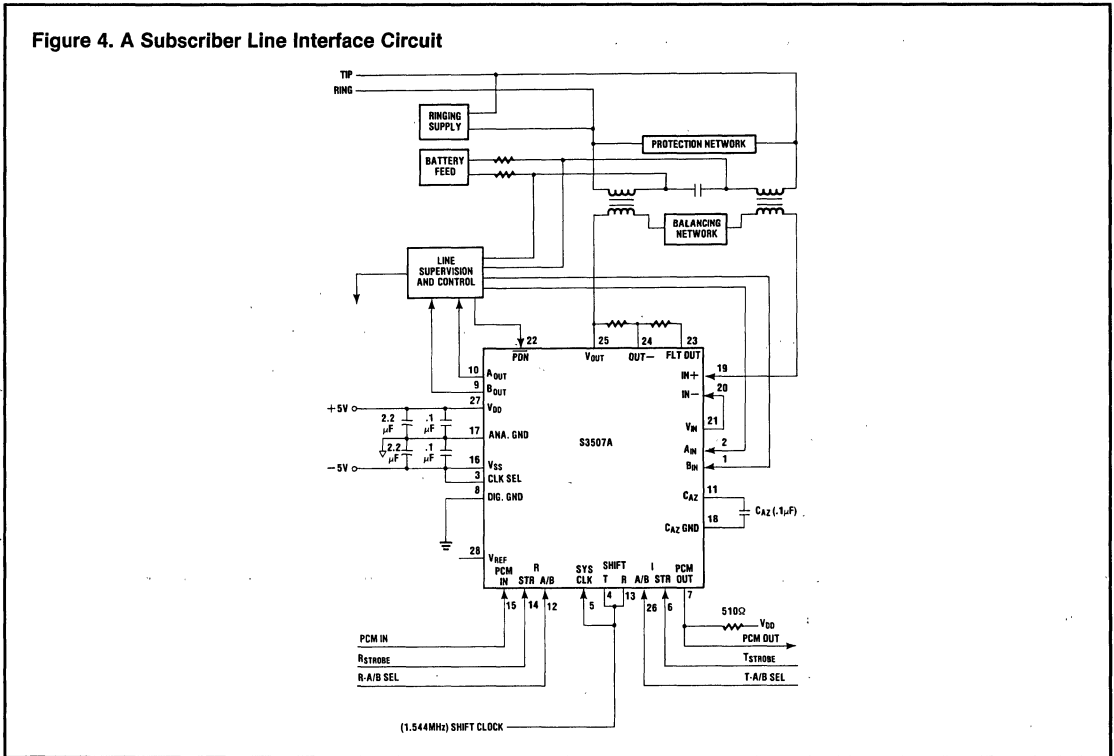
Figure 4. A Subscriber Line Interface Circuit

TIP
RING
RINGING SUPPLY
PROTECTION NETWORK
BATTERY FEED
BALANCING NETWORK
LINE SUPERVISION AND CONTROL

22 $\overline{PDN}$
25 $V_{OUT}$
24 OUT−
23 FLT OUT
10 $A_{OUT}$
9 $B_{OUT}$
27 $V_{DD}$
17 ANA. GND
16 $V_{SS}$
3 CLK SEL
8 DIG. GND
28 $V_{REF}$
19 IN+
20 IN−
21 $V_{IN}$
2 $A_{IN}$
1 $B_{IN}$
11 $C_{AZ}$
18 $C_{AZ}$ GND
$C_{AZ}$ (.1μF)
S3507A
+5V
−5V
2.2 μF
.1 μF
2.2 μF
.1 μF

PCM IN 15
R STR 14
R A/B 12
SYS CLK 5
SHIFT T 4
SHIFT R 13
I A/B 26
I STR 6
PCM OUT 7

510Ω
$V_{DD}$
PCM OUT
PCM IN
$R_{STROBE}$
R-A/B SEL
$T_{STROBE}$
T-A/B SEL
(1.544MHz) SHIFT CLOCK